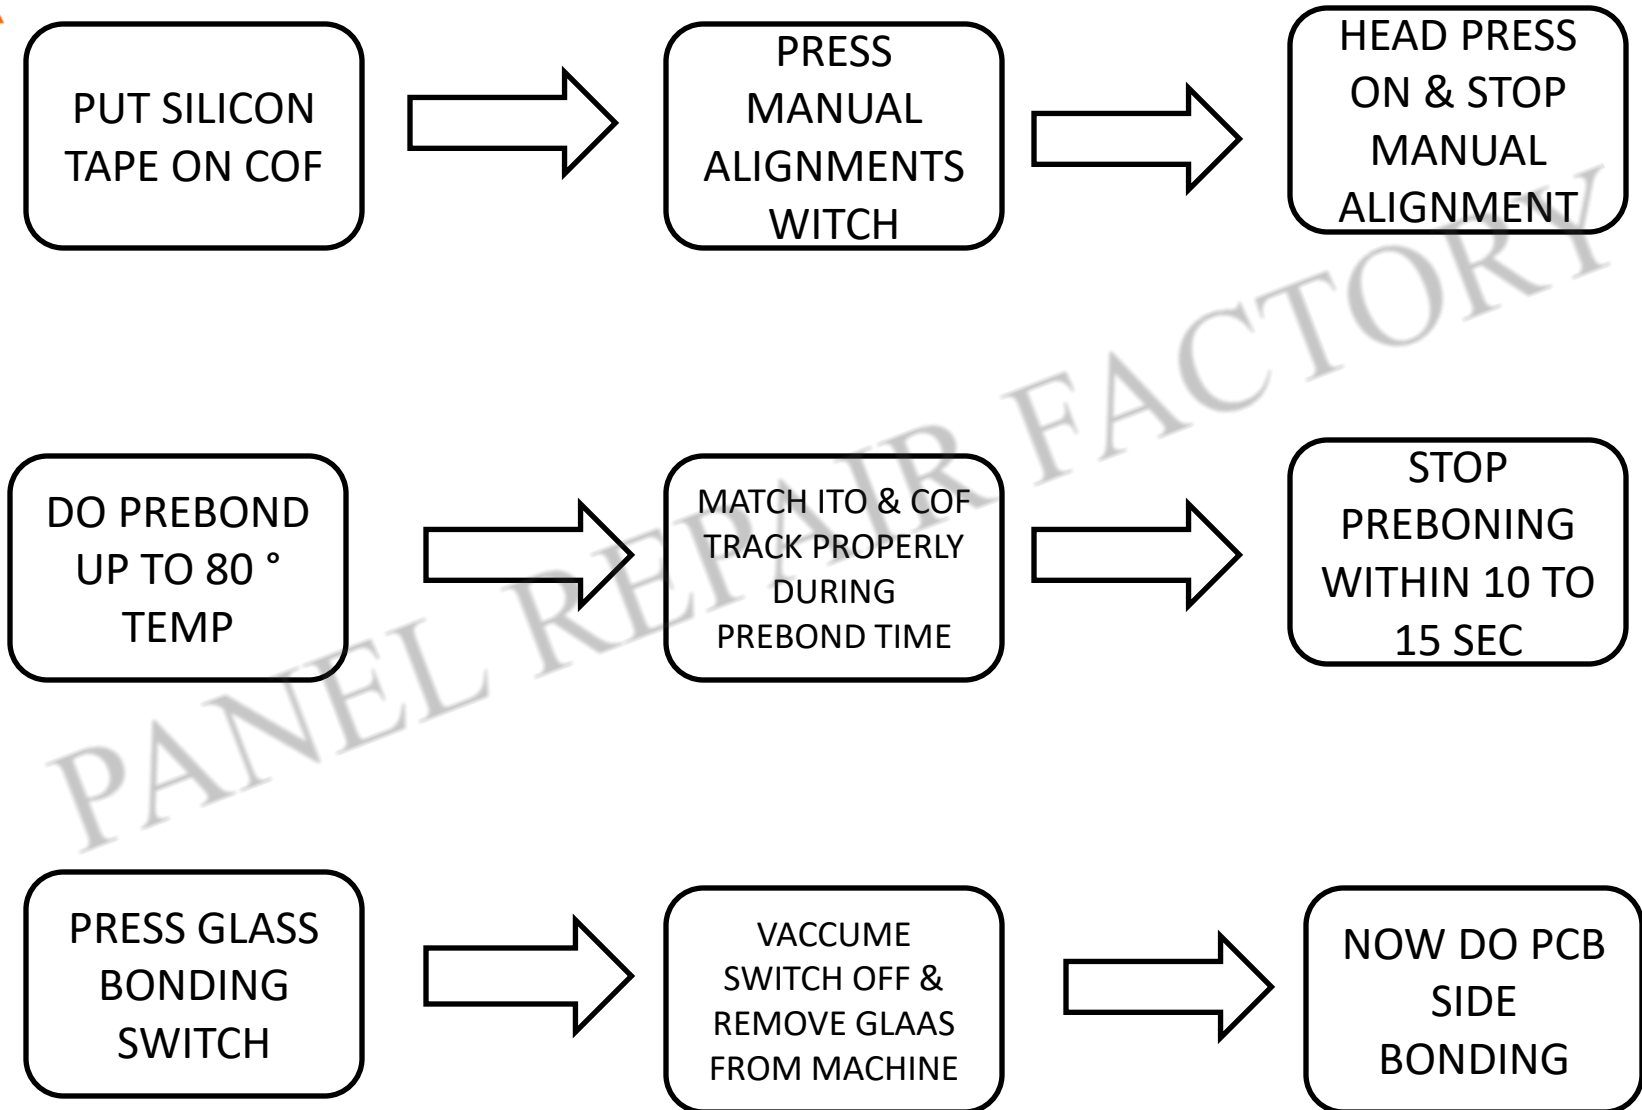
PUT SILICON TAPE ON COF

PRESS MANUAL ALIGNMENTS WITCH

HEAD PRESS ON & STOP MANUAL ALIGNMENT

DO PREBOND UP TO 80 ° TEMP

MATCH ITO & COF TRACK PROPERLY DURING PREBOND TIME

STOP PREBONING WITHIN 10 TO 15 SEC

PRESS GLASS BONDING SWITCH

VACCUME SWITCH OFF & REMOVE GLAAS FROM MACHINE

NOW DO PCB SIDE BONDING

PANEL REPAIR FACTORY